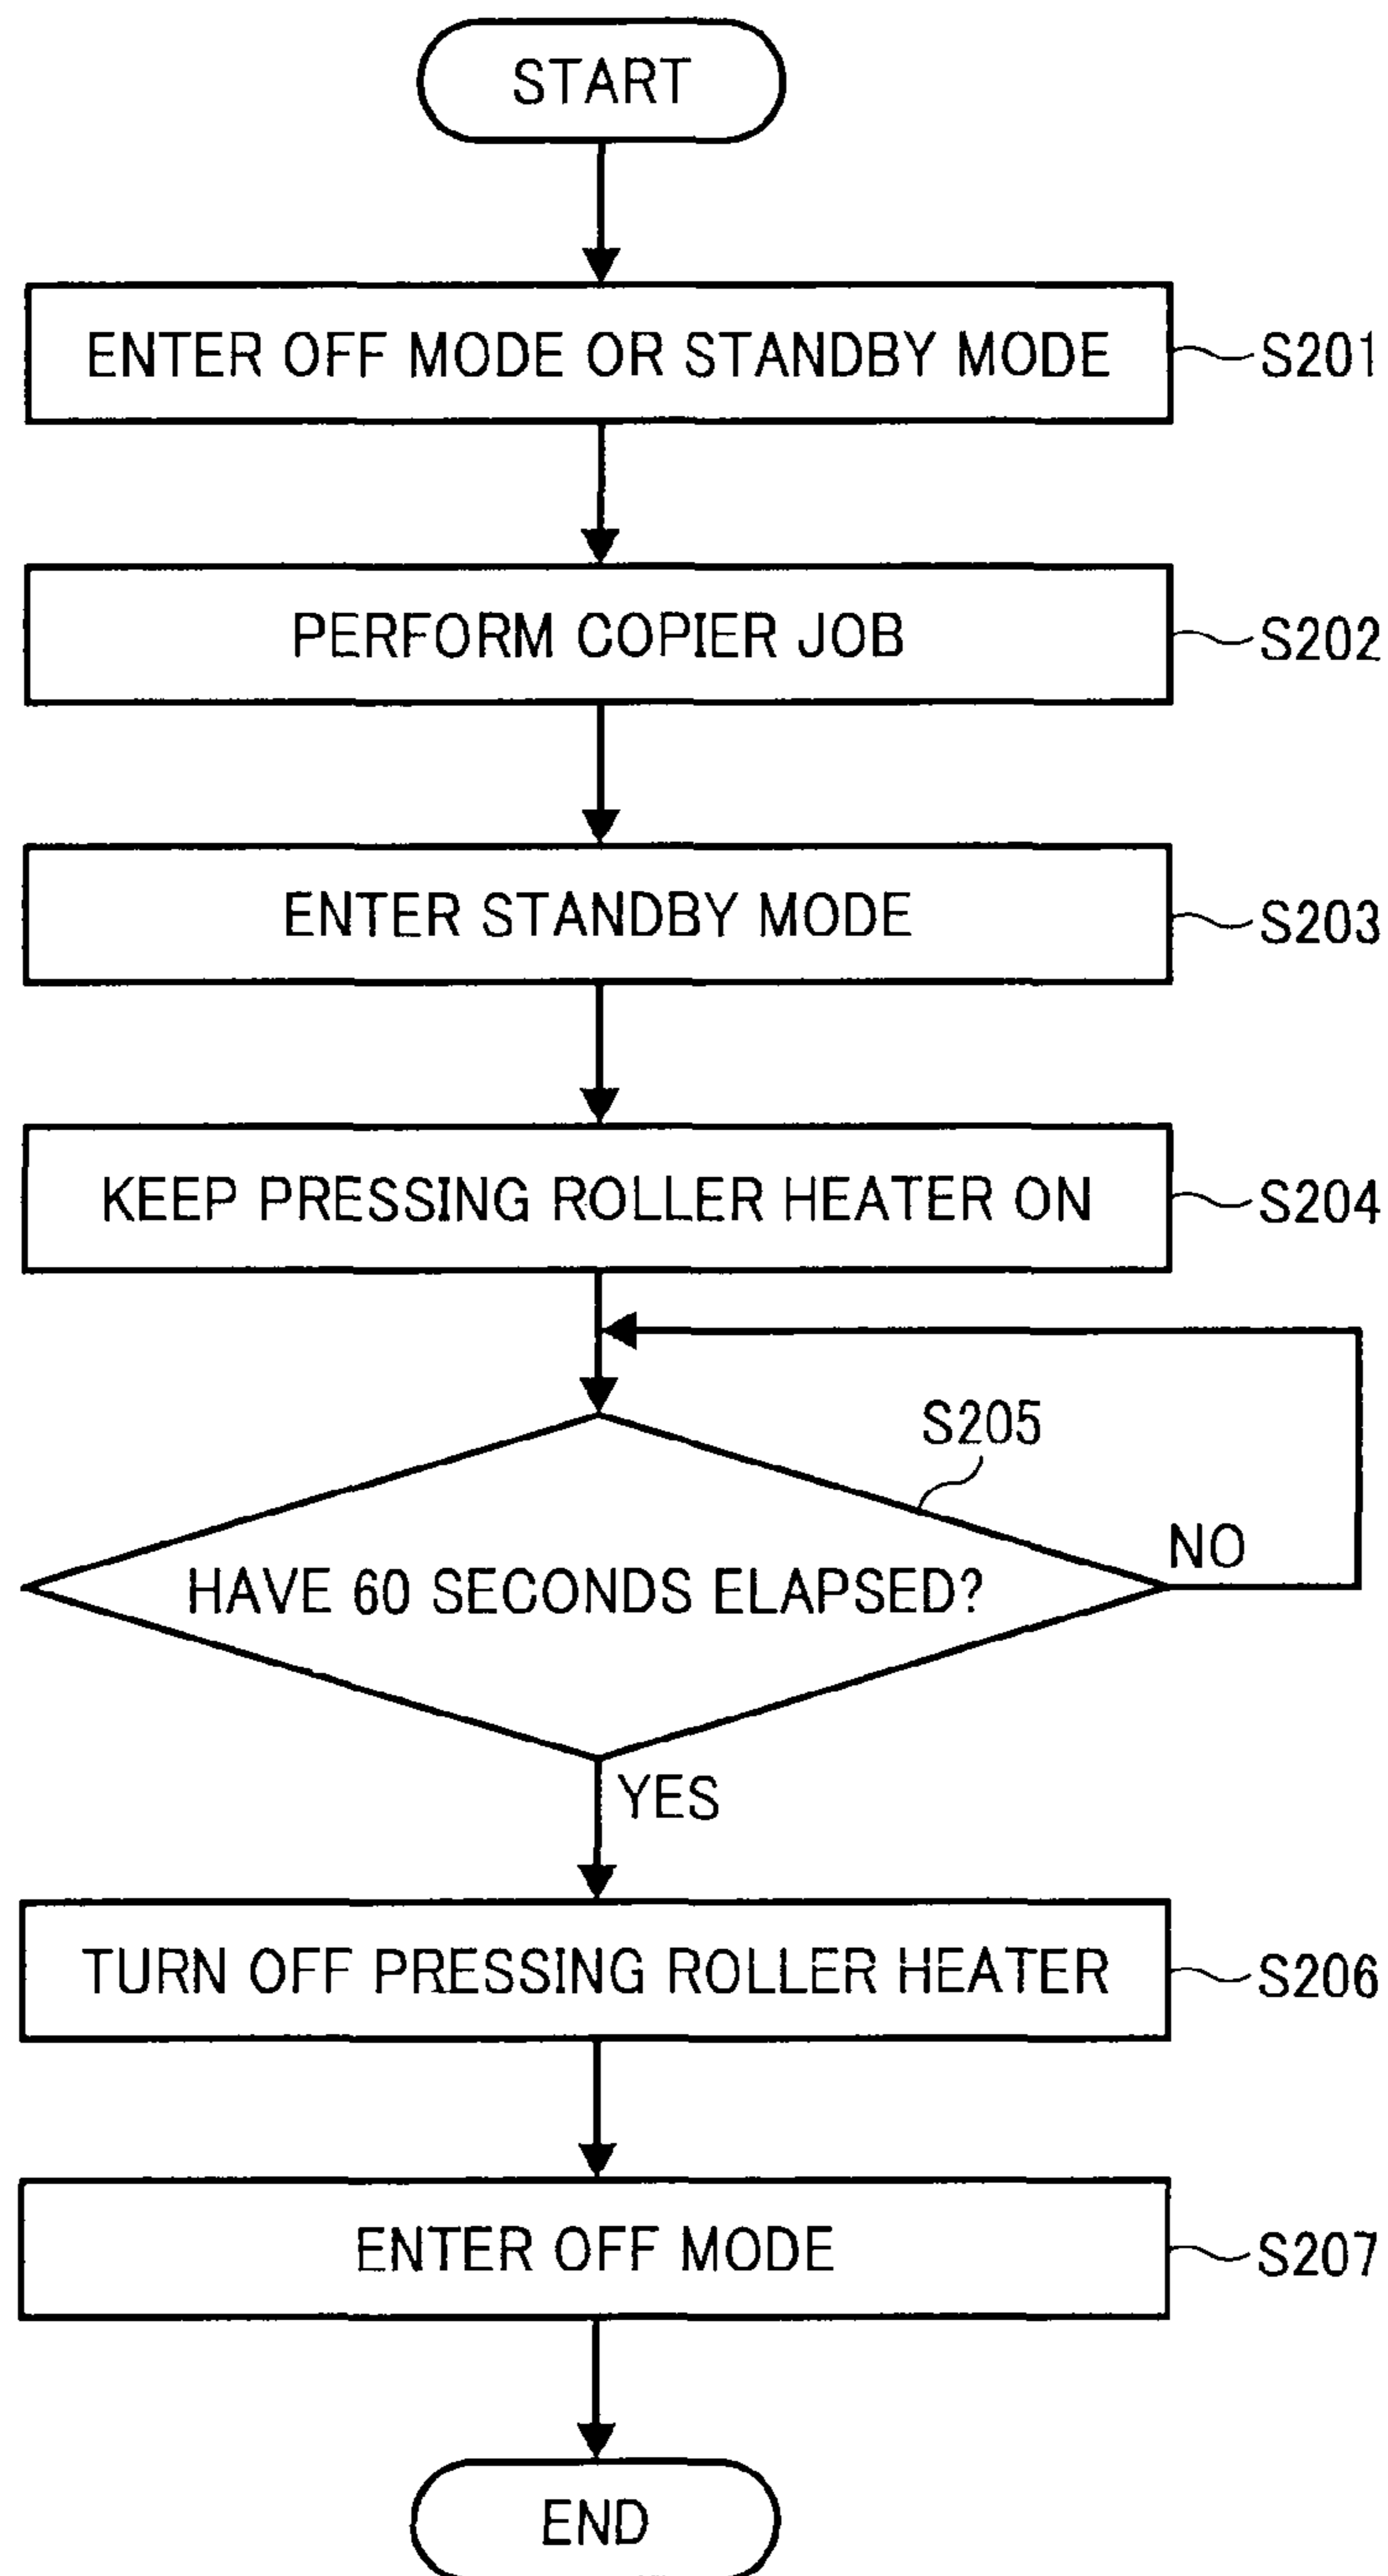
START

ENTER OFF MODE OR STANDBY MODE

S201

PERFORM COPIER JOB

S202

ENTER STANDBY MODE

S203

KEEP PRESSING ROLLER HEATER ON

S204

S205

HAVE 60 SECONDS ELAPSED?

NO

YES

TURN OFF PRESSING ROLLER HEATER

S206

ENTER OFF MODE

S207

END